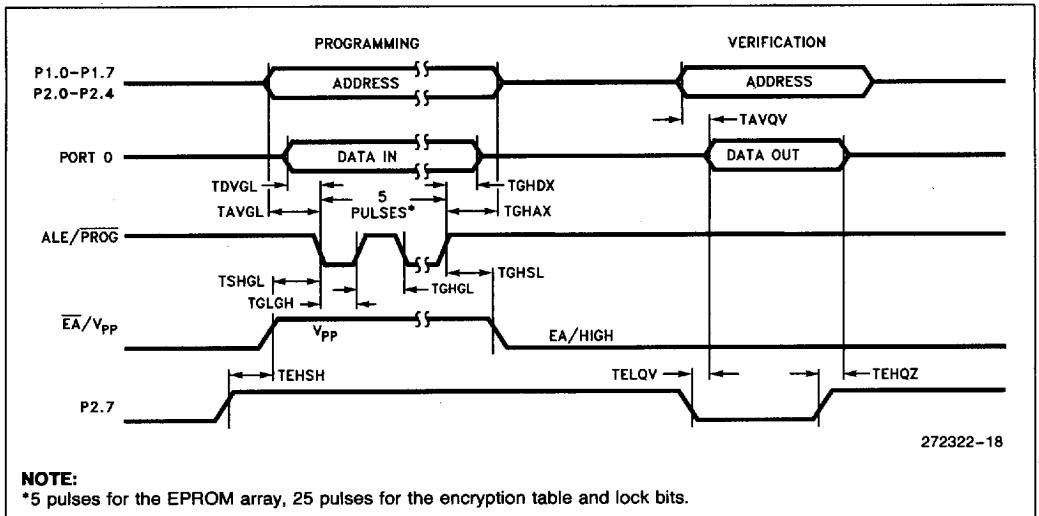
PROGRAMMING

VERIFICATION

P1.0–P1.7
P2.0–P2.4

ADDRESS

ADDRESS

TAVQV

PORT 0

DATA IN

DATA OUT

TDVGL

TAVGL

5
PULSES*

TGHDX

TGHAX

ALE/$\overline{PROG}$

TSHGL

TGLGH

TGHGL

TGHSL

$\overline{EA}$/$V_{PP}$

$V_{PP}$

EA/HIGH

TEHSH

TELQV

TEHQZ

P2.7

272322–18

NOTE:
*5 pulses for the EPROM array, 25 pulses for the encryption table and lock bits.